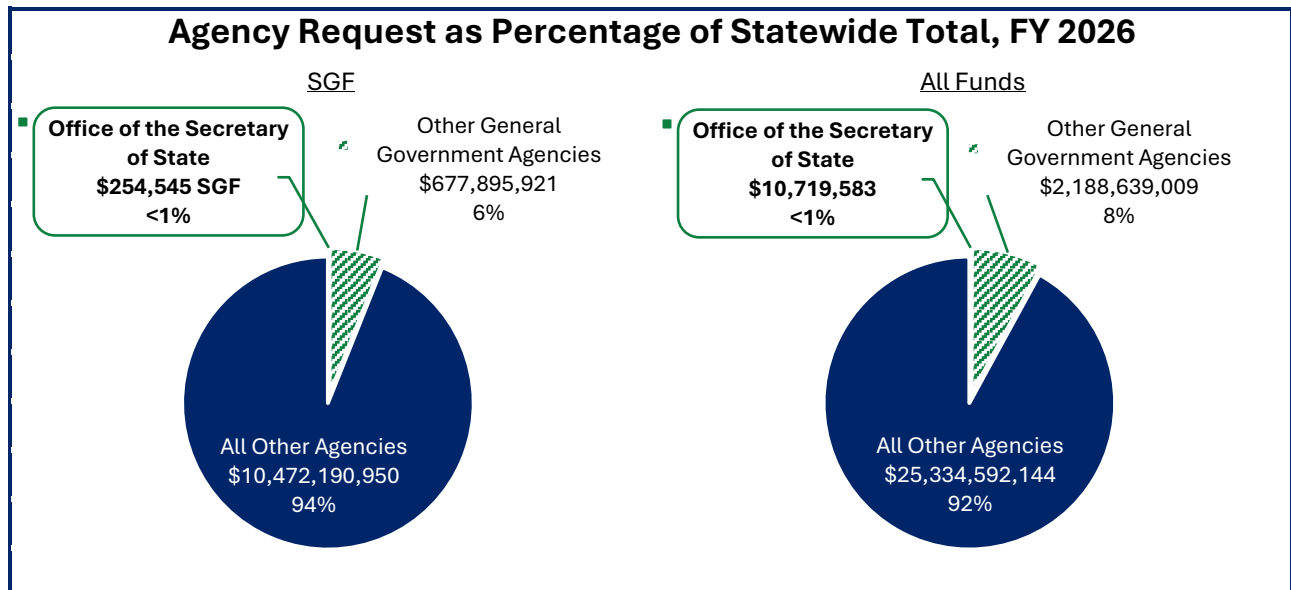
Agency Request as Percentage of Statewide Total, FY 2026

SGF

Office of the Secretary of State
$254,545 SGF
<1%

Other General Government Agencies
$677,895,921
6%

All Other Agencies
$10,472,190,950
94%

All Funds

Office of the Secretary of State
$10,719,583
<1%

Other General Government Agencies
$2,188,639,009
8%

All Other Agencies
$25,334,592,144
92%